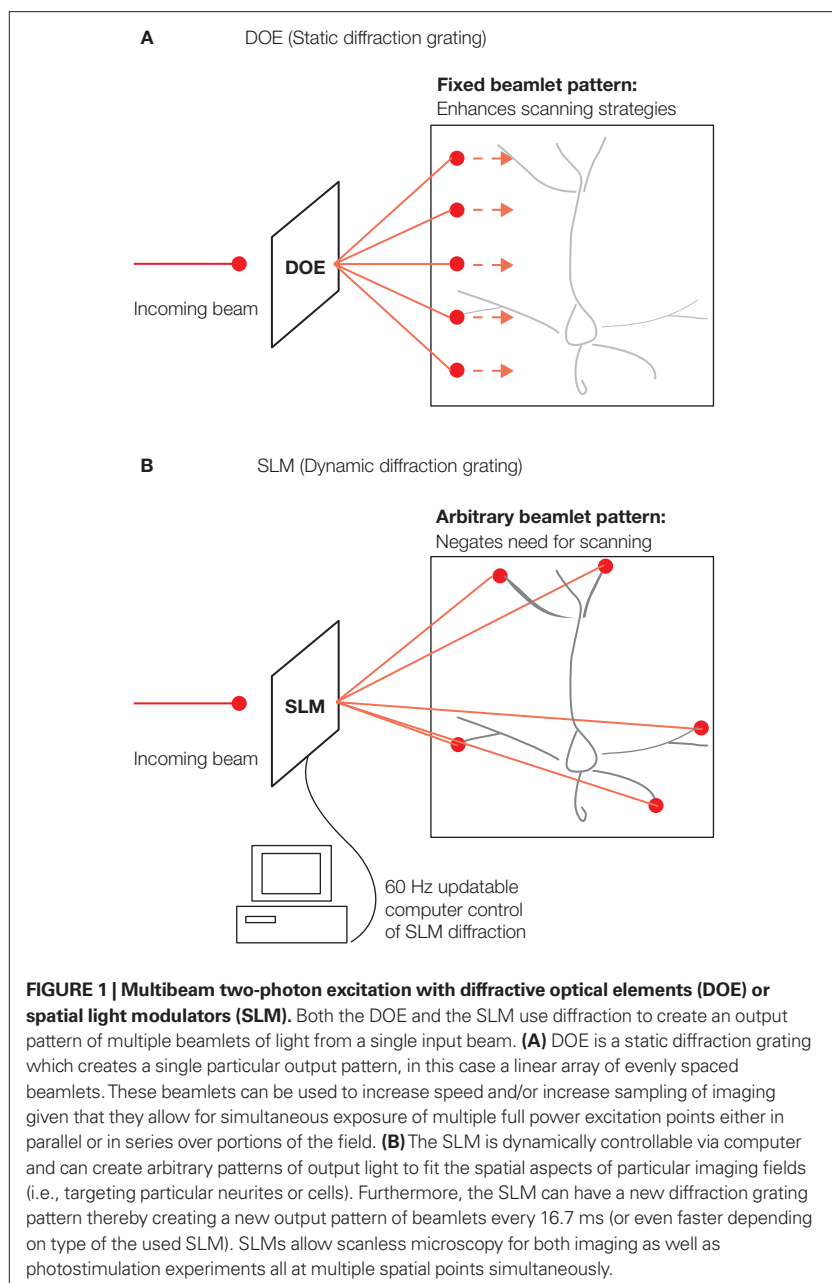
A DOE (Static diffraction grating)

Fixed beamlet pattern:
Enhances scanning strategies

DOE

Incoming beam

B SLM (Dynamic diffraction grating)

Arbitrary beamlet pattern:
Negates need for scanning

SLM

Incoming beam

60 Hz updatable computer control of SLM diffraction

**FIGURE 1 | Multibeam two-photon excitation with diffractive optical elements (DOE) or spatial light modulators (SLM).** Both the DOE and the SLM use diffraction to create an output pattern of multiple beamlets of light from a single input beam. **(A)** DOE is a static diffraction grating which creates a single particular output pattern, in this case a linear array of evenly spaced beamlets. These beamlets can be used to increase speed and/or increase sampling of imaging given that they allow for simultaneous exposure of multiple full power excitation points either in parallel or in series over portions of the field. **(B)** The SLM is dynamically controllable via computer and can create arbitrary patterns of output light to fit the spatial aspects of particular imaging fields (i.e., targeting particular neurites or cells). Furthermore, the SLM can have a new diffraction grating pattern thereby creating a new output pattern of beamlets every 16.7 ms (or even faster depending on type of the used SLM). SLMs allow scanless microscopy for both imaging as well as photostimulation experiments all at multiple spatial points simultaneously.